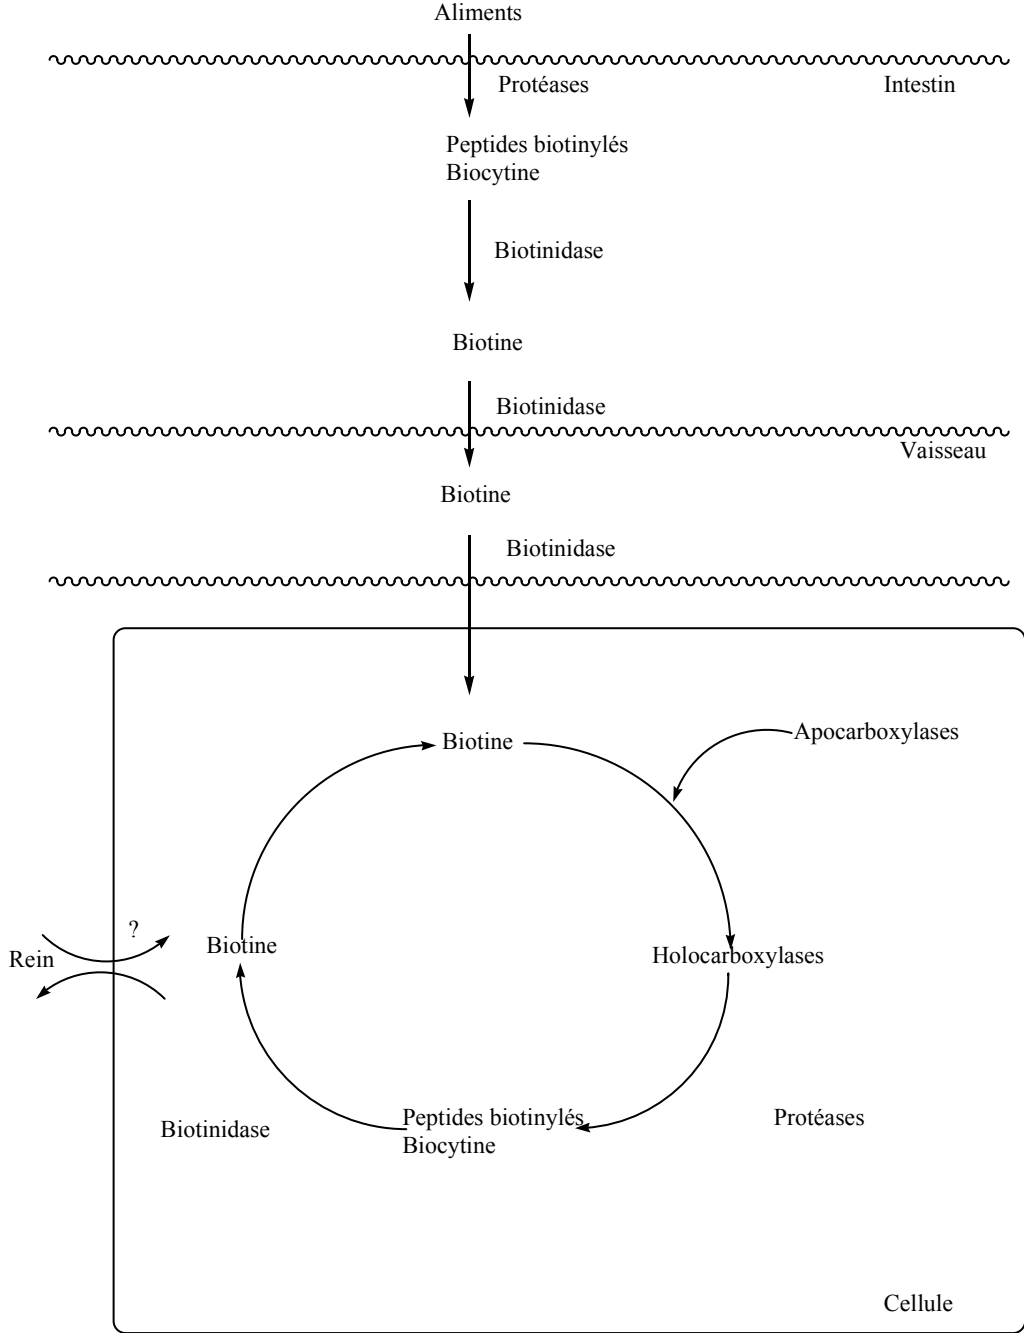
Aliments

Protéases

Intestin

Peptides biotinylés
Biocytine

Biotinidase

Biotine

Biotinidase

Vaisseau

Biotine

Biotinidase

Biotine

Apocarboxylases

?

Rein

Biotine

Holocarboxylases

Biotinidase

Peptides biotinylés
Biocytine

Protéases

Cellule